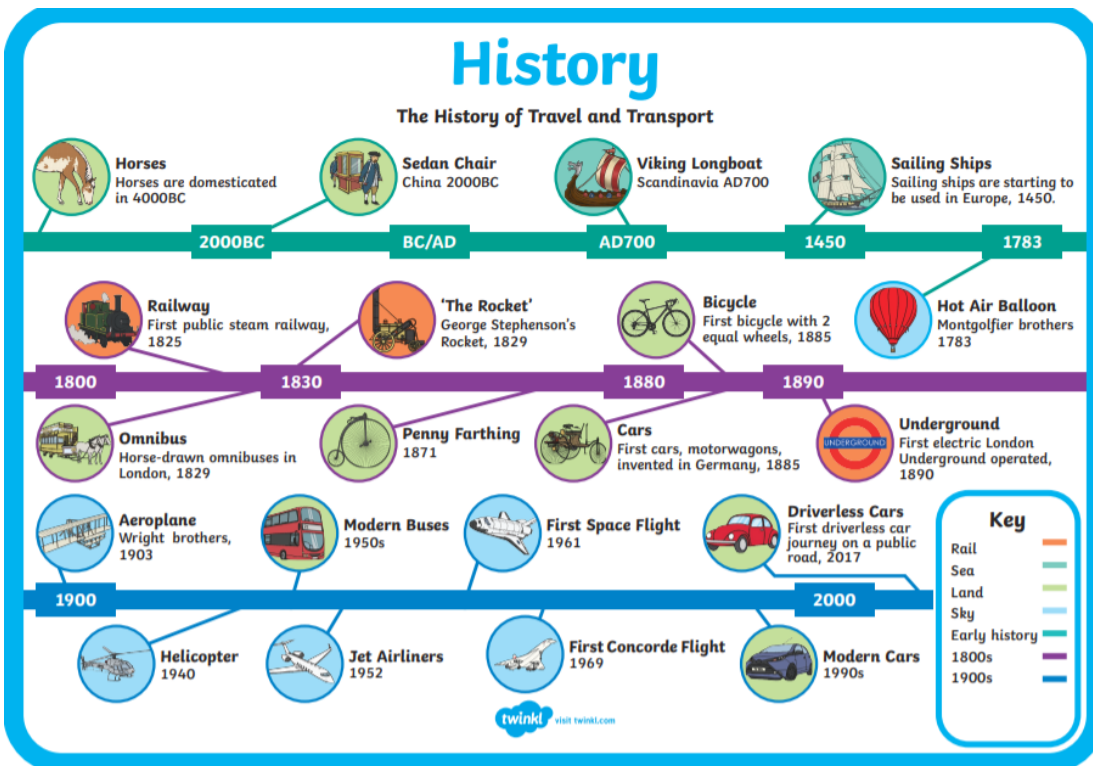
History

The History of Travel and Transport

Horses
Horses are domesticated in 4000BC

Sedan Chair
China 2000BC

Viking Longboat
Scandinavia AD700

Sailing Ships
Sailing ships are starting to be used in Europe, 1450.

2000BC BC/AD AD700 1450 1783

Railway
First public steam railway, 1825

'The Rocket'
George Stephenson's Rocket, 1829

Bicycle
First bicycle with 2 equal wheels, 1885

Hot Air Balloon
Montgolfier brothers 1783

1800 1830 1880 1890

Omnibus
Horse-drawn omnibuses in London, 1829

Penny Farthing
1871

Cars
First cars, motorwagons, invented in Germany, 1885

UNDERGROUND

Underground
First electric London Underground operated, 1890

Aeroplane
Wright brothers, 1903

Modern Buses
1950s

First Space Flight
1961

Driverless Cars
First driverless car journey on a public road, 2017

1900 2000

Helicopter
1940

Jet Airliners
1952

First Concorde Flight
1969

Modern Cars
1990s

Key
Rail
Sea
Land
Sky
Early history
1800s
1900s

twinkl visit twinkl.com